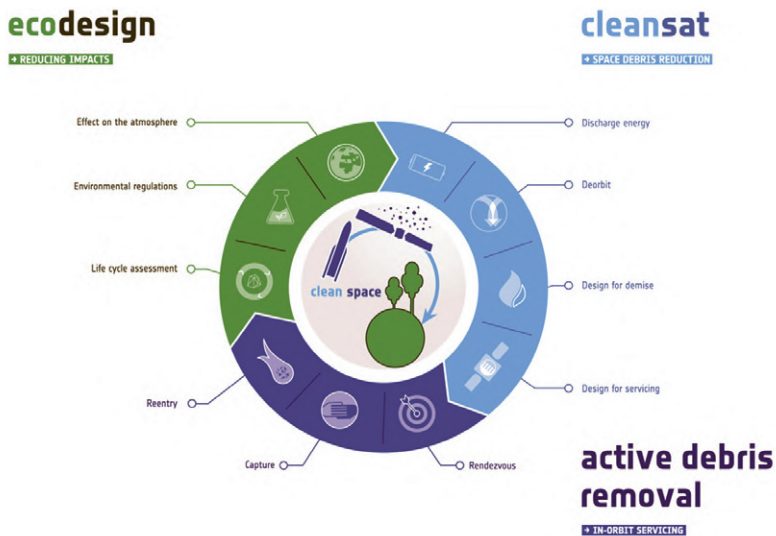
ecodesign

→ REDUCING IMPACTS

cleansat

→ SPACE DEBRIS REDUCTION

Effect on the atmosphere

Environmental regulations

Life cycle assessment

Discharge energy

Deorbit

Design for demise

Design for servicing

clean space

Reentry

Capture

Rendezvous

active debris removal

→ IN-ORBIT SERVICING